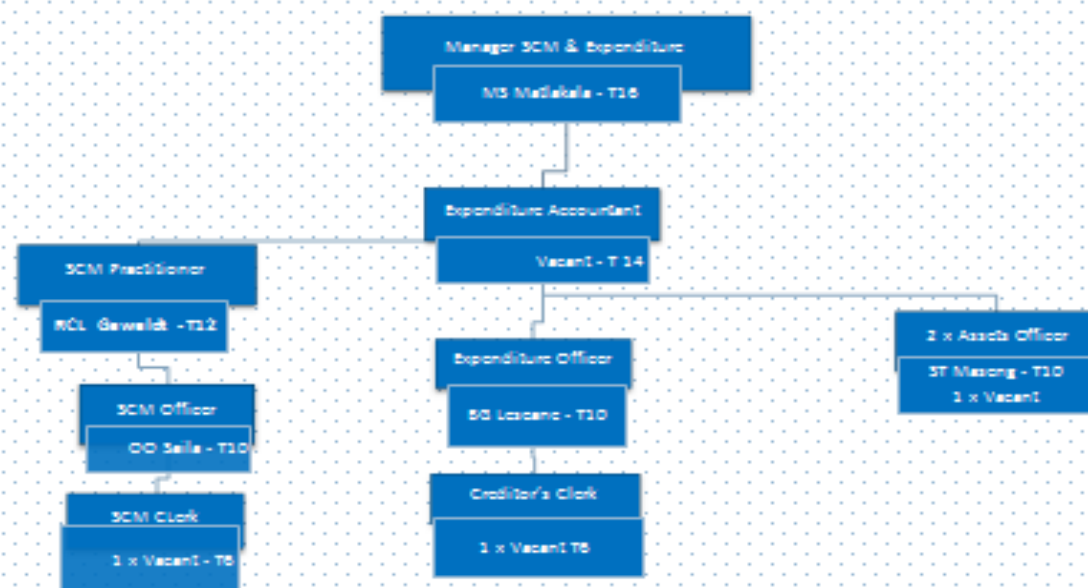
Manager SCM & Expenditure

MS Matlakala - T16

Expenditure Accountant

Vacant - T 14

SCM Practitioner

RCL Gewaldt - T12

SCM Officer

OO Seila - T10

SCM Clerk

1 x Vacant - T6

Expenditure Officer

BG Lesaane - T10

Creditor's Clerk

1 x Vacant T6

2 x Assets Officer

ST Masong - T10
1 x Vacant